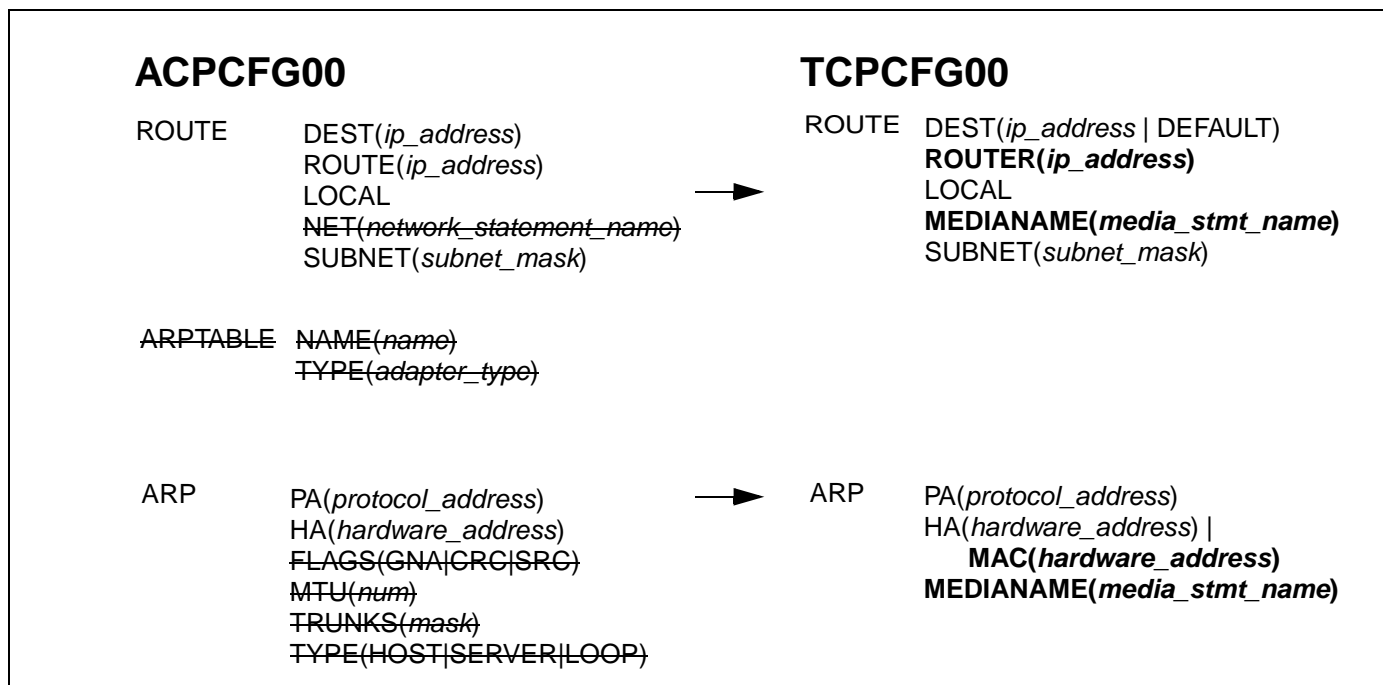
ACPCFG00

ROUTE DEST(ip_address)
ROUTE(ip_address)
LOCAL
NET(network_statement_name)
SUBNET(subnet_mask)

ARPTABLE NAME(name)
TYPE(adapter_type)

ARP PA(protocol_address)
HA(hardware_address)
FLAGS(GNA|CRC|SRC)
MTU(num)
TRUNKS(mask)
TYPE(HOST|SERVER|LOOP)

TCPCFG00

ROUTE DEST(ip_address | DEFAULT)
ROUTER(ip_address)
LOCAL
MEDIANAME(media_stmt_name)
SUBNET(subnet_mask)

ARP PA(protocol_address)
HA(hardware_address) |
MAC(hardware_address)
MEDIANAME(media_stmt_name)